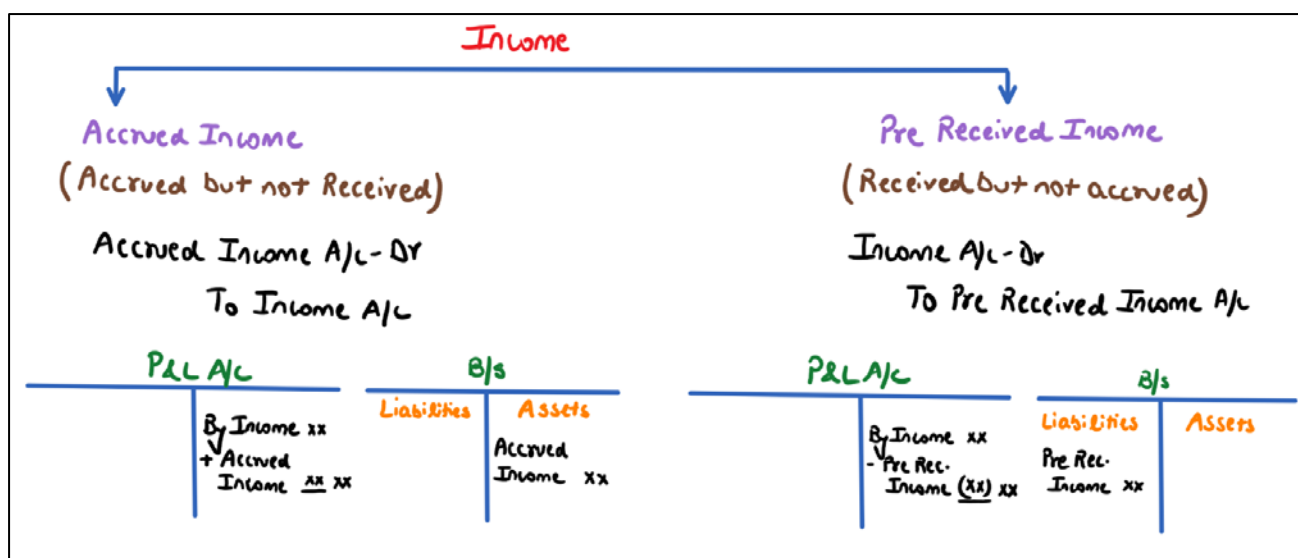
Income

Accrued Income
(Accrued but not Received)

Accrued Income A/c - Dr
To Income A/c

P&L A/c

By Income xx
+ Accrued Income xx xx

B/s

| Liabilities | Assets |
|---|---|
| | Accrued Income xx |

Pre Received Income
(Received but not accrued)

Income A/c - Dr
To Pre Received Income A/c

P&L A/c

By Income xx
- Pre Rec. Income (xx) xx

B/s

| Liabilities | Assets |
|---|---|
| Pre Rec. Income xx | |